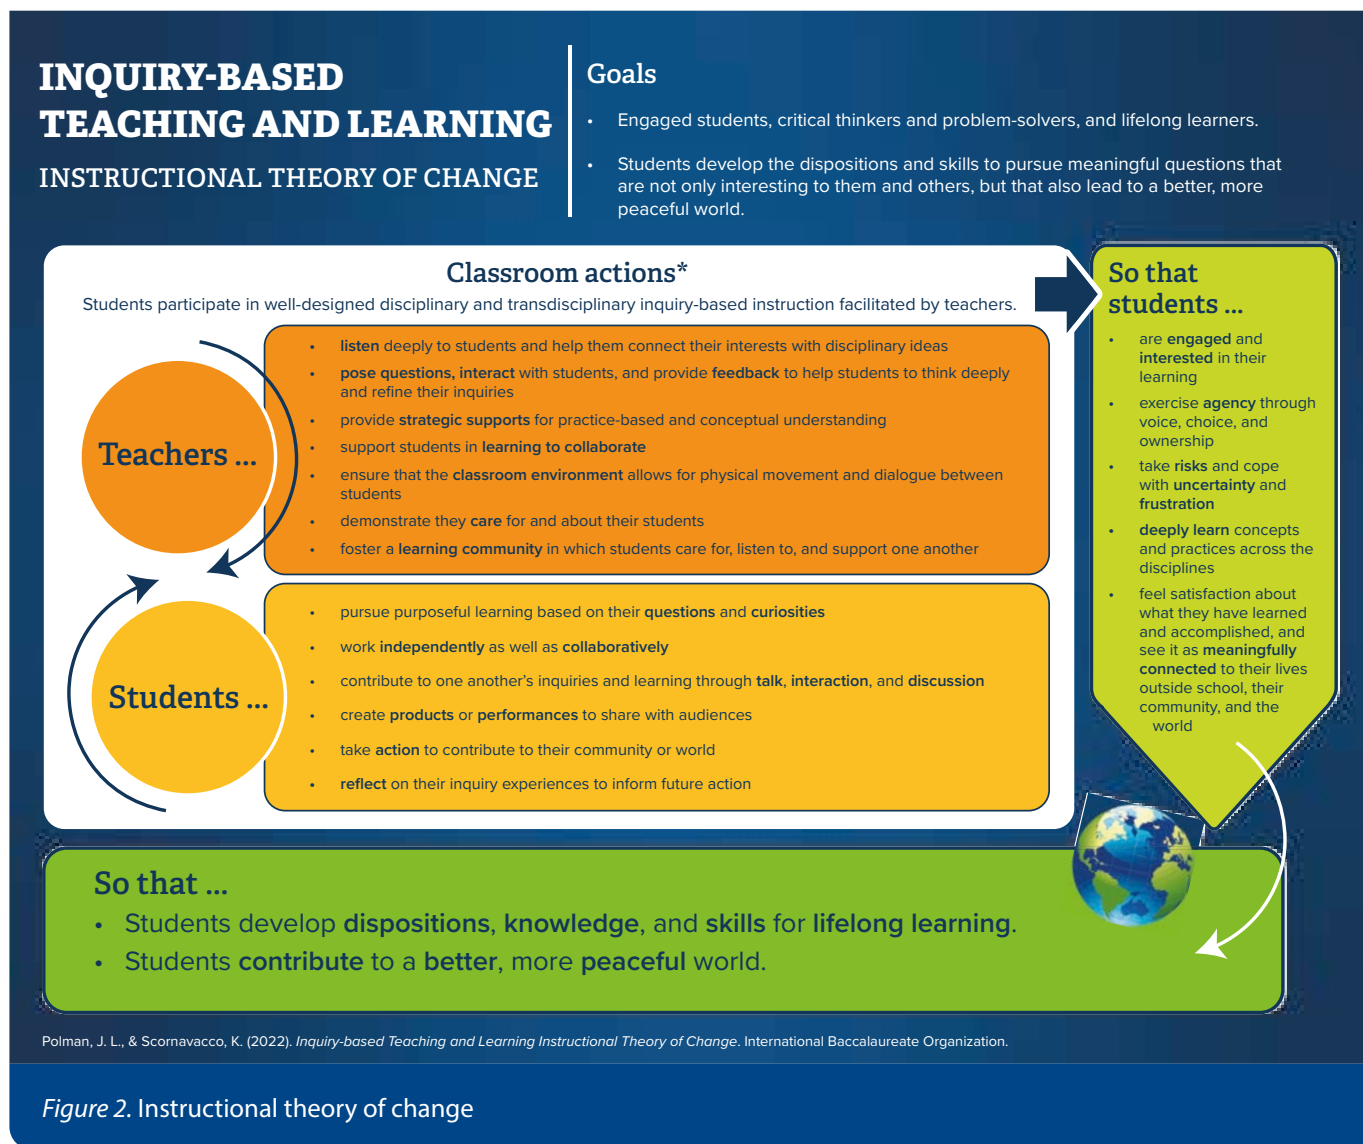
INQUIRY-BASED TEACHING AND LEARNING

INSTRUCTIONAL THEORY OF CHANGE

Goals

• Engaged students, critical thinkers and problem-solvers, and lifelong learners.

• Students develop the dispositions and skills to pursue meaningful questions that are not only interesting to them and others, but that also lead to a better, more peaceful world.

Classroom actions*

Students participate in well-designed disciplinary and transdisciplinary inquiry-based instruction facilitated by teachers.

Teachers ...

• listen deeply to students and help them connect their interests with disciplinary ideas
• pose questions, interact with students, and provide feedback to help students to think deeply and refine their inquiries
• provide strategic supports for practice-based and conceptual understanding
• support students in learning to collaborate
• ensure that the classroom environment allows for physical movement and dialogue between students
• demonstrate they care for and about their students
• foster a learning community in which students care for, listen to, and support one another

Students ...

• pursue purposeful learning based on their questions and curiosities
• work independently as well as collaboratively
• contribute to one another's inquiries and learning through talk, interaction, and discussion
• create products or performances to share with audiences
• take action to contribute to their community or world
• reflect on their inquiry experiences to inform future action

So that students ...

• are engaged and interested in their learning
• exercise agency through voice, choice, and ownership
• take risks and cope with uncertainty and frustration
• deeply learn concepts and practices across the disciplines
• feel satisfaction about what they have learned and accomplished, and see it as meaningfully connected to their lives outside school, their community, and the world

So that ...

• Students develop dispositions, knowledge, and skills for lifelong learning.
• Students contribute to a better, more peaceful world.

Polman, J. L., & Scornavacco, K. (2022). Inquiry-based Teaching and Learning Instructional Theory of Change. International Baccalaureate Organization.

Figure 2. Instructional theory of change